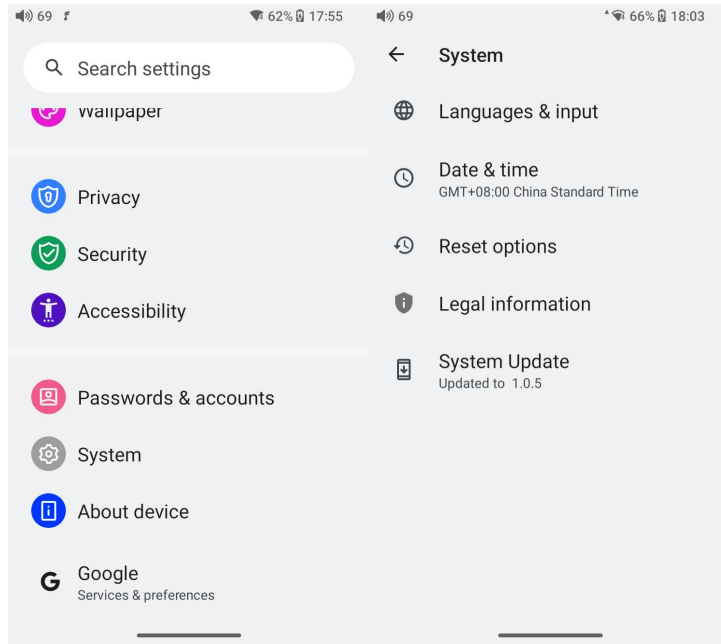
69 62% 17:55

Search settings

Wallpaper

Privacy

Security

Accessibility

Passwords & accounts

System

About device

Google
Services & preferences

69 66% 18:03

System

Languages & input

Date & time
GMT+08:00 China Standard Time

Reset options

Legal information

System Update
Updated to 1.0.5